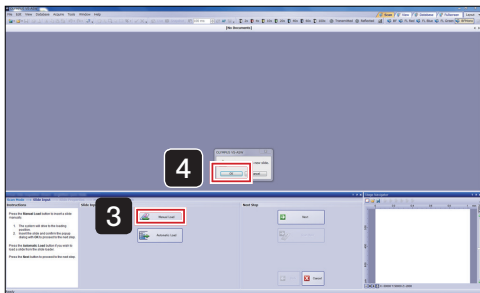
File Edit View Database Acquire Tools Window Help

[No Documents]

4

OK

3

Manual Load

Automatic Load

Next Step

Next

Cancel

Scan Mode >> Slide Input

Instructions

Press the Manual Load button to load a slide manually.

1. The system will drive to the loading position.
2. Insert the slide and confirm the popup dialog with OK to proceed to the next step.

Press the Automatic Load button if you wish to load a slide from the slide loader.

Press the Next button to proceed to the next step.

Slide Navigator